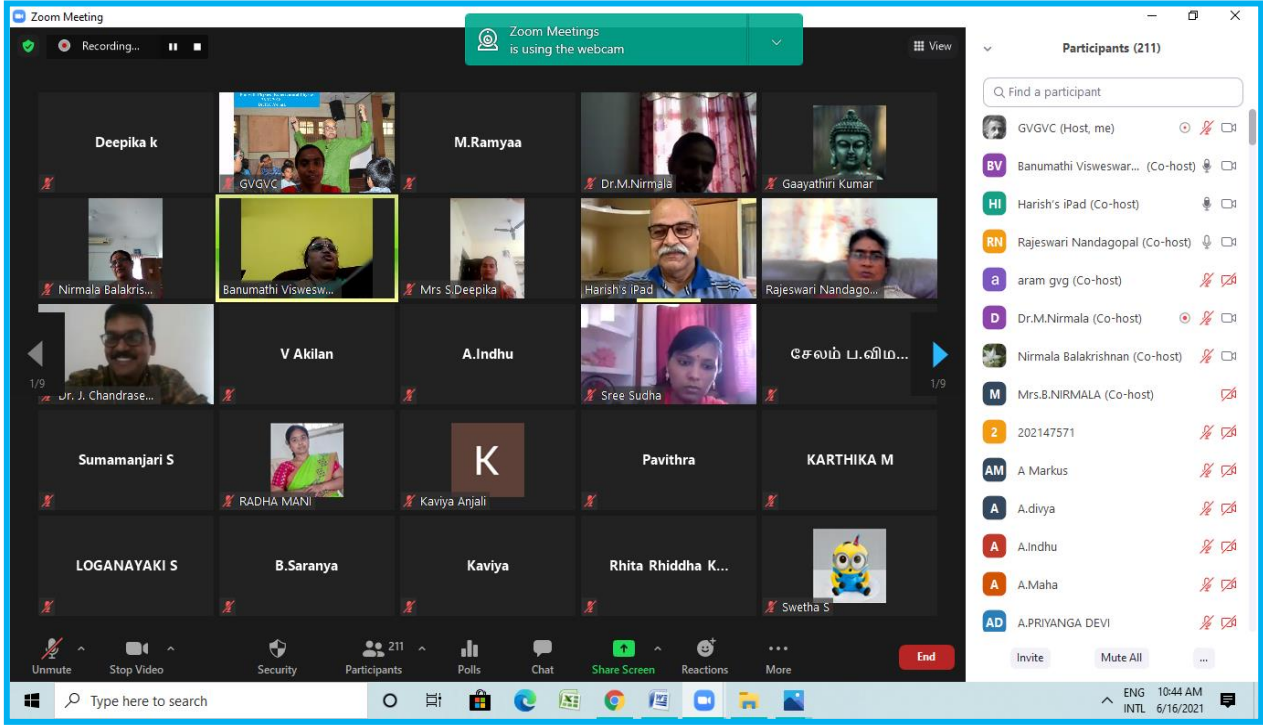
Zoom Meeting

Recording...

Zoom Meetings is using the webcam

View

Deepika k

GVGVC

M.Ramyaa

Dr.M.Nirmala

Gaayathiri Kumar

Nirmala Balakris...

Banumathi Visweswa...

Mrs S.Deepika

Harish's iPad

Rajeswari Nandago...

1/9

Dr. J. Chandrase...

V Akilan

A.Indhu

Sree Sudha

சேலம் ப.விம...

1/9

Sumamanjari S

RADHA MANI

K

Kaviya Anjali

Pavithra

KARTHIKA M

LOGANAYAKI S

B.Saranya

Kaviya

Rhita Rhiddha K...

Swetha S

Unmute

Stop Video

Security

211

Participants

Polls

Chat

Share Screen

Reactions

More

End

Participants (211)

Find a participant

GVGVC (Host, me)

BV Banumathi Visweswar... (Co-host)

HI Harish's iPad (Co-host)

RN Rajeswari Nandagopal (Co-host)

a aram gvg (Co-host)

D Dr.M.Nirmala (Co-host)

Nirmala Balakrishnan (Co-host)

M Mrs.B.NIRMALA (Co-host)

2 202147571

AM A Markus

A A.divya

A A.Indhu

A A.Maha

AD A.PRIYANGA DEVI

Invite

Mute All

...

Type here to search

ENG INTL

10:44 AM 6/16/2021